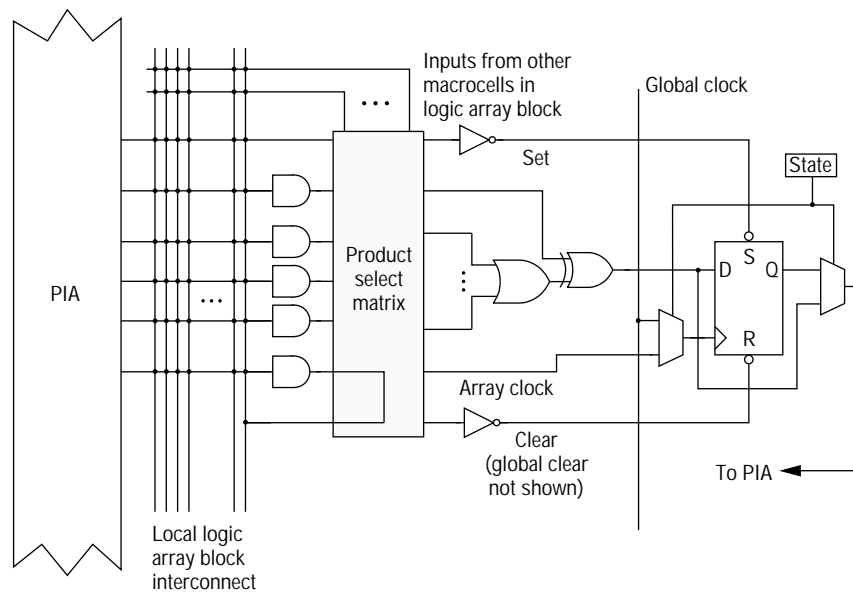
Inputs from other macrocells in logic array block

Global clock

Set

State

PIA

Product select matrix

D

S

Q

R

Array clock

Clear (global clear not shown)

To PIA

Local logic array block interconnect